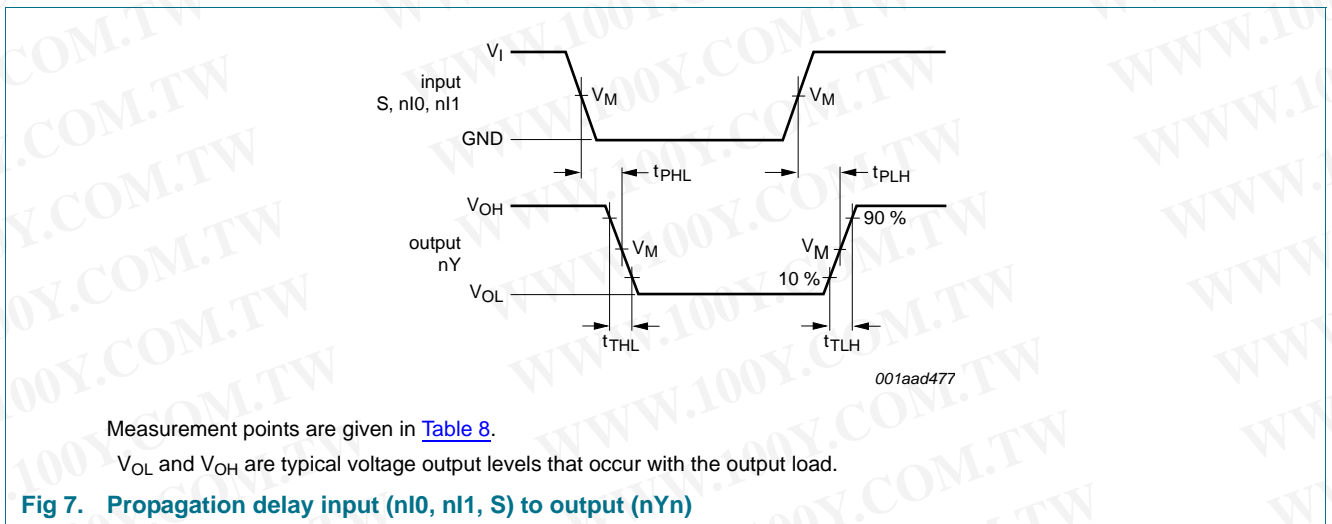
$V_I$

input
S, nI0, nI1

$V_M$

$V_M$

GND

$t_{PHL}$

$t_{PLH}$

$V_{OH}$

output
nY

$V_M$

$V_M$

90 %

10 %

$V_{OL}$

$t_{THL}$

$t_{TLH}$

001aad477

Measurement points are given in Table 8.

$V_{OL}$ and $V_{OH}$ are typical voltage output levels that occur with the output load.

Fig 7. Propagation delay input (nI0, nI1, S) to output (nYn)